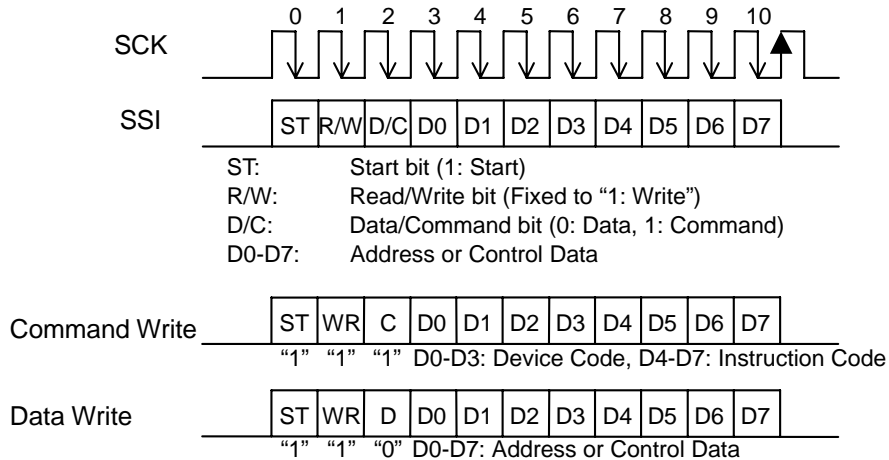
0 1 2 3 4 5 6 7 8 9 10

SCK

SSI

| ST | R/W | D/C | D0 | D1 | D2 | D3 | D4 | D5 | D6 | D7 |
|---|---|---|---|---|---|---|---|---|---|---|

ST: Start bit (1: Start)
R/W: Read/Write bit (Fixed to "1: Write")
D/C: Data/Command bit (0: Data, 1: Command)
D0-D7: Address or Control Data

Command Write

| ST | WR | C | D0 | D1 | D2 | D3 | D4 | D5 | D6 | D7 |
|---|---|---|---|---|---|---|---|---|---|---|

"1" "1" "1" D0-D3: Device Code, D4-D7: Instruction Code

Data Write

| ST | WR | D | D0 | D1 | D2 | D3 | D4 | D5 | D6 | D7 |
|---|---|---|---|---|---|---|---|---|---|---|

"1" "1" "0" D0-D7: Address or Control Data